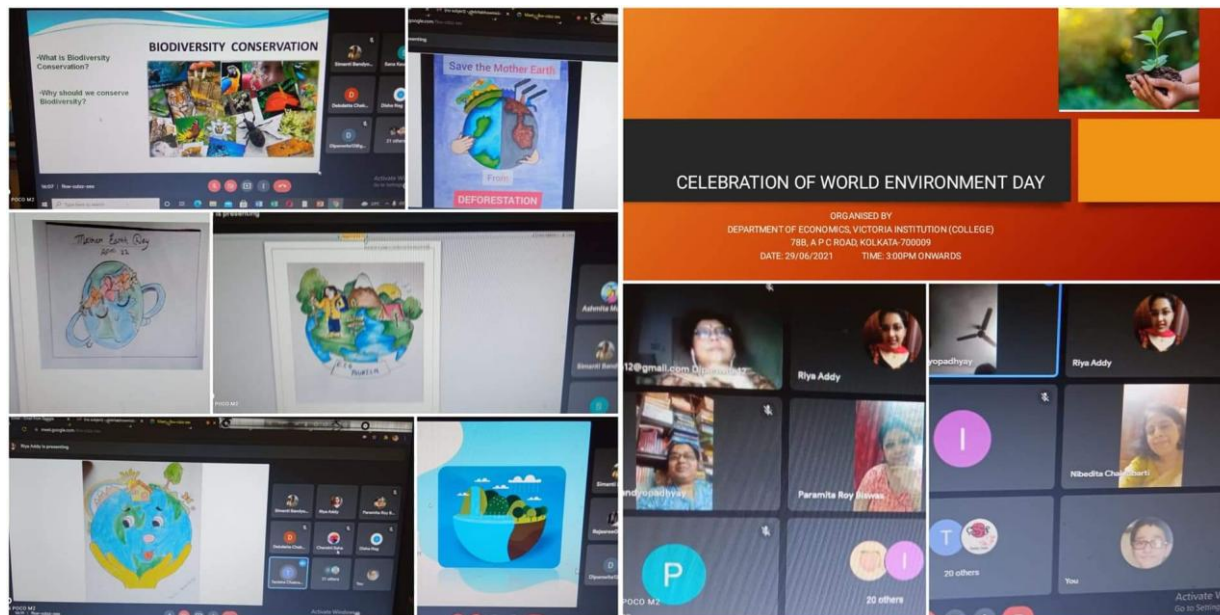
BIODIVERSITY CONSERVATION

•What is Biodiversity Conservation?

•Why should we conserve Biodiversity?

Simanti Bandyo...

Debdatta Chak...

Disha Roy

Dipanwita Ghig...

21 others

Activate W

POCO M2

Save the Mother Earth

From

DEFORESTATION

Mother Earth Day

Ashmita M

Simanti Band

POCO M2

Riya Addy is presenting

Simanti Bandyo...

Riya Addy

Paramita Roy B...

Debdatta Chak...

Chandni Saha

Disha Roy

21 others

You

Activate Windows

POCO M2

Simanti

Rajasree

Dipanwita G

CELEBRATION OF WORLD ENVIRONMENT DAY

ORGANISED BY
DEPARTMENT OF ECONOMICS, VICTORIA INSTITUTION (COLLEGE)
78B, A P C ROAD, KOLKATA-700009
DATE: 29/06/2021 TIME: 3:00PM ONWARDS

12@gmail.com Dipanwita

Riya Addy

andyopadhyay

Paramita Roy Biswas

P

20 others

POCO M2

yopadhyay

Riya Addy

I

Nibedita Chakrabarti

T

20 others

You

Activate W
Go to Setting